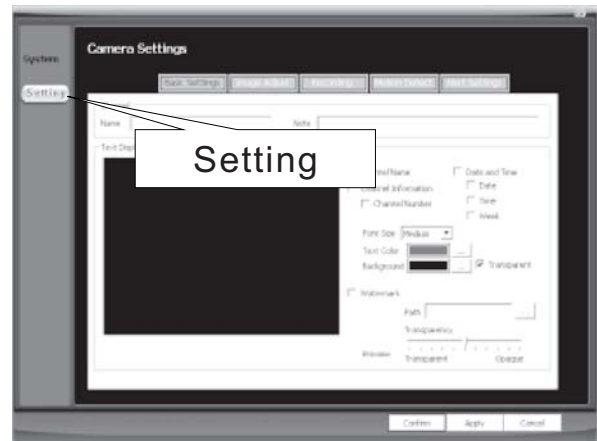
System

Setting

Camera Settings

Basic Settings

Image Adjust

Recordings

Motion Detect

Alert Settings

Name

Note

Text Display

Setting

Channel Name

Channel Information

Channel Number

Date and Time

Date

Time

Week

Font Size Medium

Text Color

Background

Transparent

Watermark

Path

Transparency

Preview

Transparent

Opaque

Confirm

Apply

Cancel